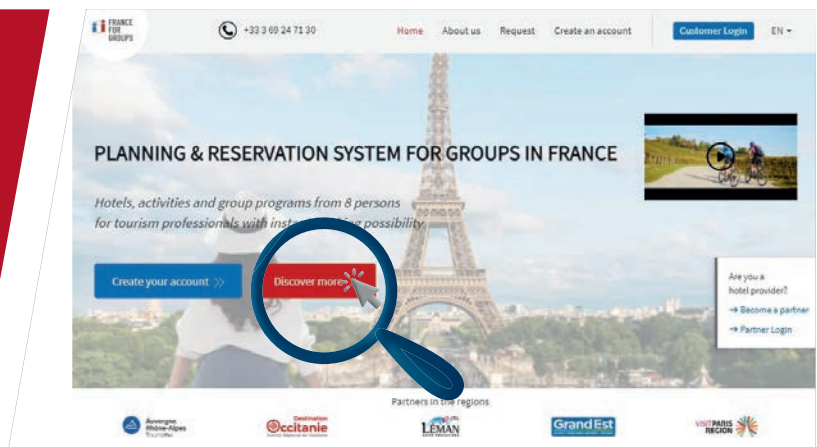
FRANCE FOR GROUPS

+33 3 69 24 71 30

Home About us Request Create an account Customer Login EN

PLANNING & RESERVATION SYSTEM FOR GROUPS IN FRANCE

Hotels, activities and group programs from 8 persons for tourism professionals with inst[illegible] possibility

Create your account

Discover more

Are you a hotel provider?

→ Become a partner

→ Partner Login

Partners in the regions

Auvergne Rhône-Alpes Tourisme

Destination Occitanie

LEMAN

Grand Est

VISIT PARIS REGION